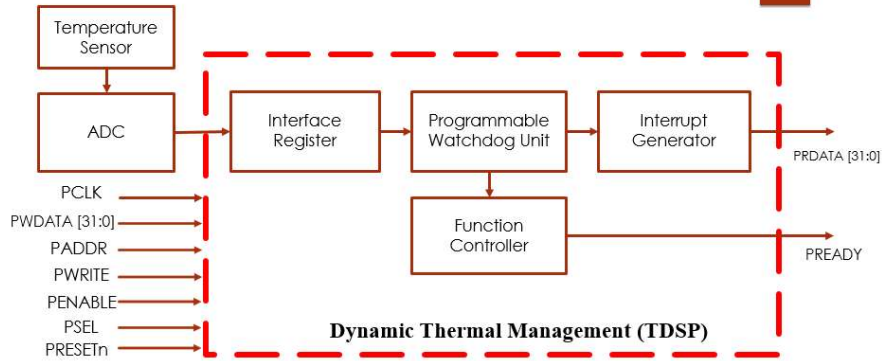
Temperature Sensor

ADC

Interface Register

Programmable Watchdog Unit

Interrupt Generator

PRDATA [31:0]

Function Controller

PREADY

PCLK

PWDATA [31:0]

PADDR

PWRITE

PENABLE

PSEL

PRESETn

Dynamic Thermal Management (TDSP)